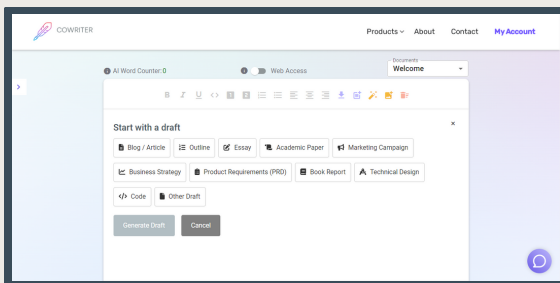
COWRITER

Products About Contact My Account

AI Word Counter: 0

Web Access

Documents
Welcome

Start with a draft

×

Blog / Article
Outline
Essay
Academic Paper
Marketing Campaign
Business Strategy
Product Requirements (PRD)
Book Report
Technical Design
Code
Other Draft

Generate Draft
Cancel